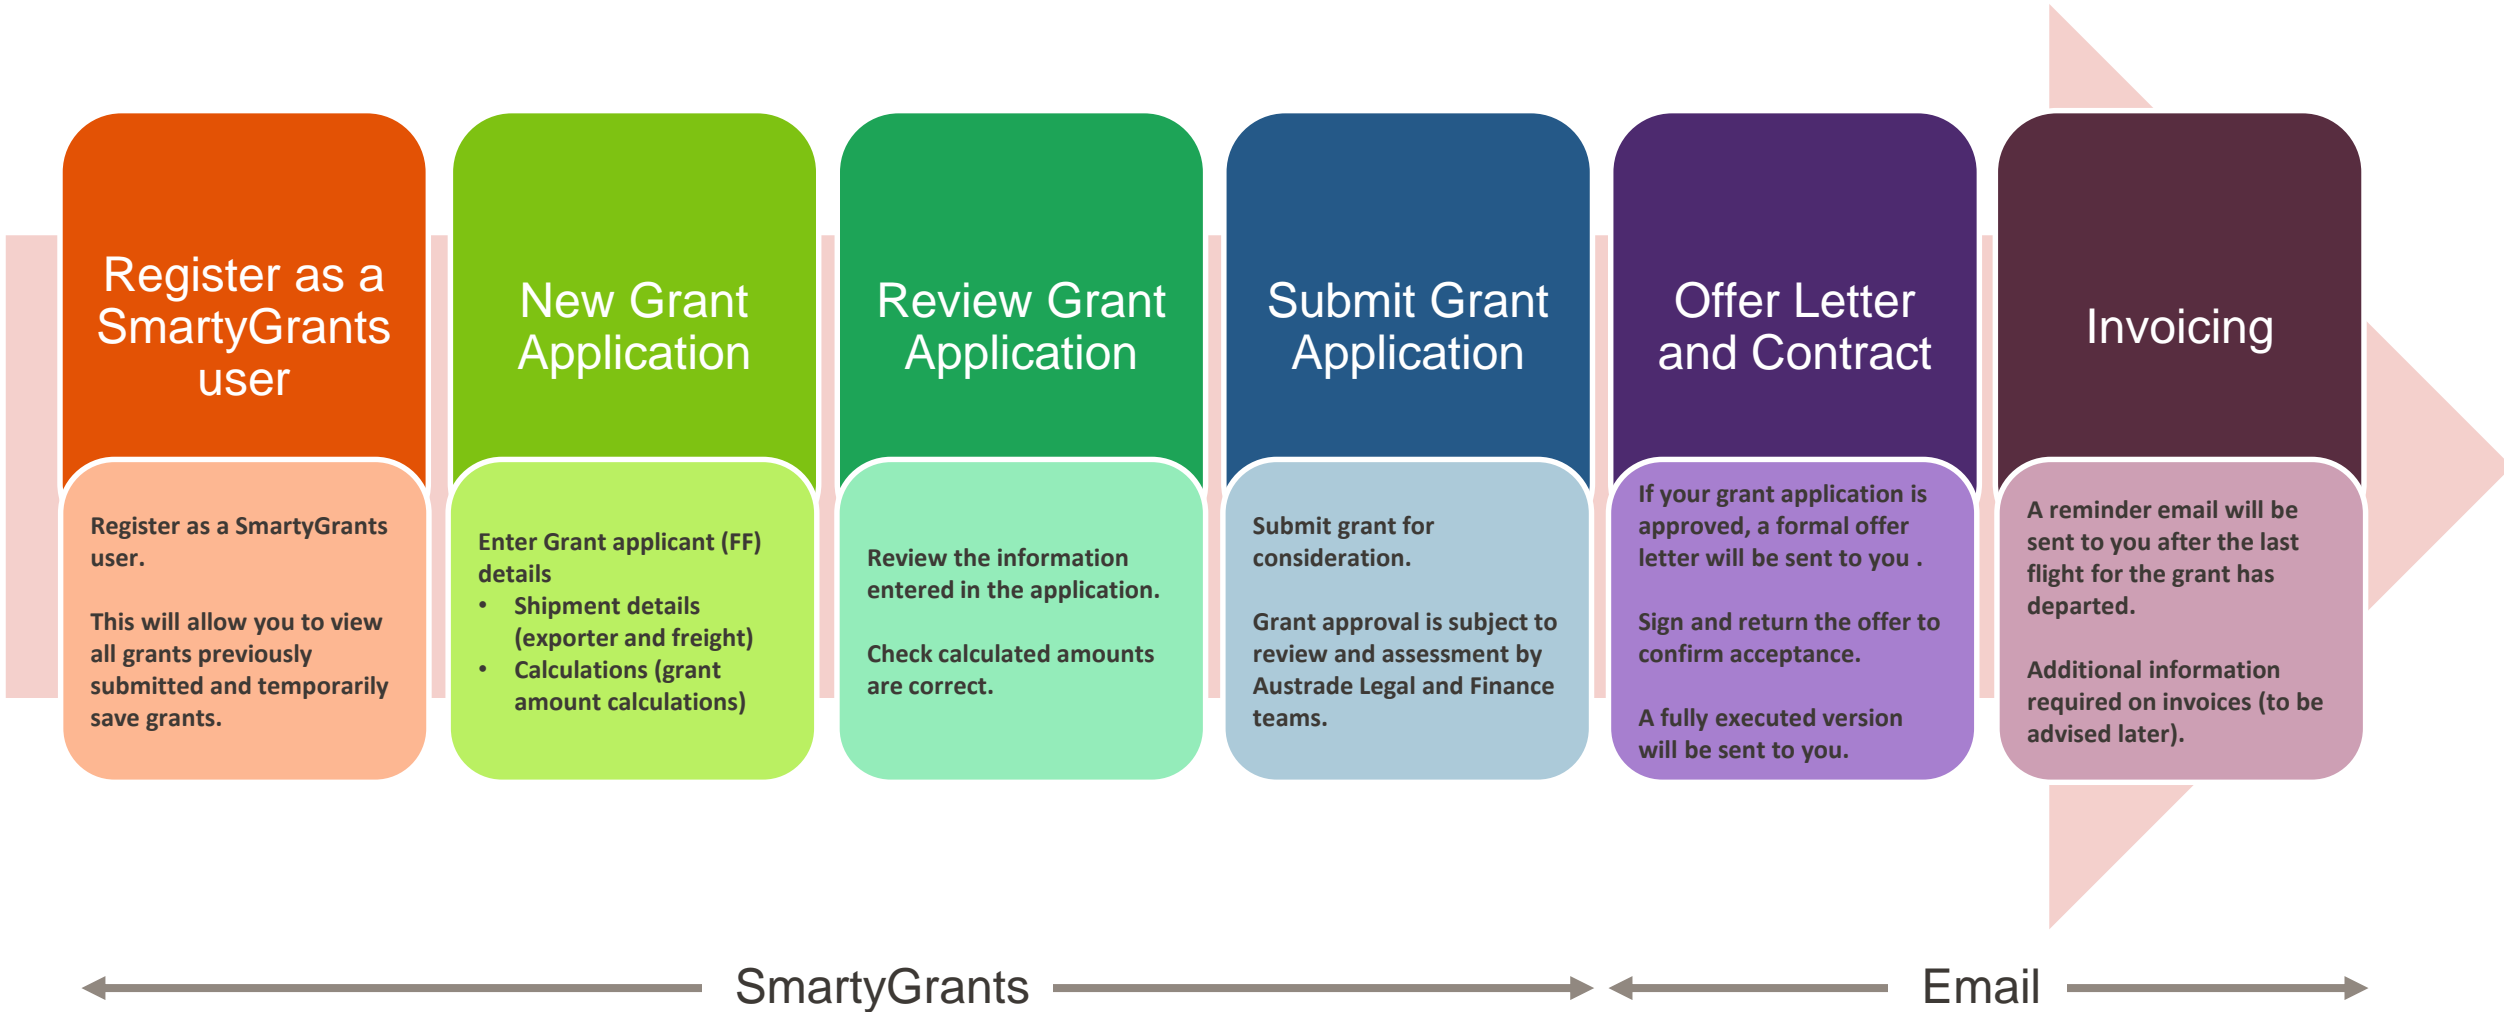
Register as a SmartyGrants user

Register as a SmartyGrants user.

This will allow you to view all grants previously submitted and temporarily save grants.

New Grant Application

Enter Grant applicant (FF) details
• Shipment details (exporter and freight)
• Calculations (grant amount calculations)

Review Grant Application

Review the information entered in the application.

Check calculated amounts are correct.

Submit Grant Application

Submit grant for consideration.

Grant approval is subject to review and assessment by Austrade Legal and Finance teams.

Offer Letter and Contract

If your grant application is approved, a formal offer letter will be sent to you .

Sign and return the offer to confirm acceptance.

A fully executed version will be sent to you.

Invoicing

A reminder email will be sent to you after the last flight for the grant has departed.

Additional information required on invoices (to be advised later).

SmartyGrants

Email